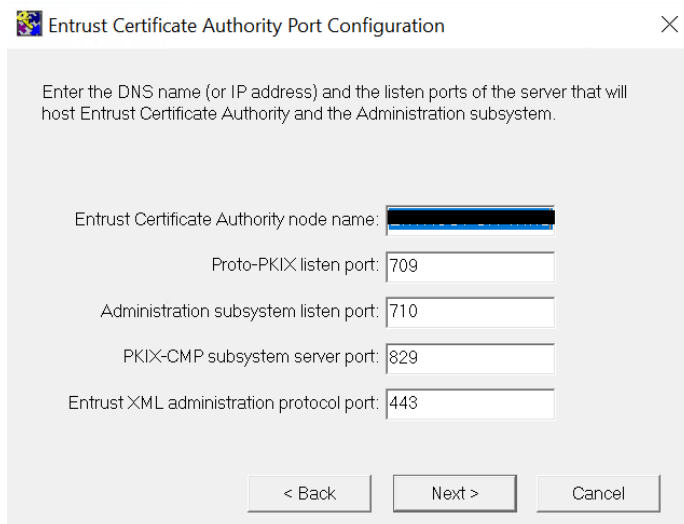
Entrust Certificate Authority Port Configuration

Enter the DNS name (or IP address) and the listen ports of the server that will host Entrust Certificate Authority and the Administration subsystem.

Entrust Certificate Authority node name: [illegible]

Proto-PKIX listen port: 709

Administration subsystem listen port: 710

PKIX-CMP subsystem server port: 829

Entrust XML administration protocol port: 443

< Back

Next >

Cancel